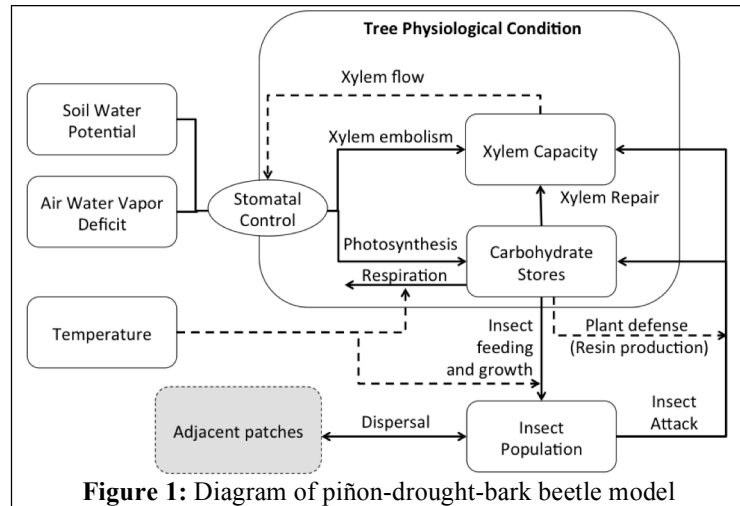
Tree Physiological Condition

Xylem flow

Soil Water Potential

Air Water Vapor Deficit

Stomatal Control

Xylem embolism

Xylem Capacity

Xylem Repair

Photosynthesis

Carbohydrate Stores

Respiration

Temperature

Insect feeding and growth

Plant defense (Resin production)

Adjacent patches

Dispersal

Insect Population

Insect Attack

**Figure 1:** Diagram of piñon-drought-bark beetle model